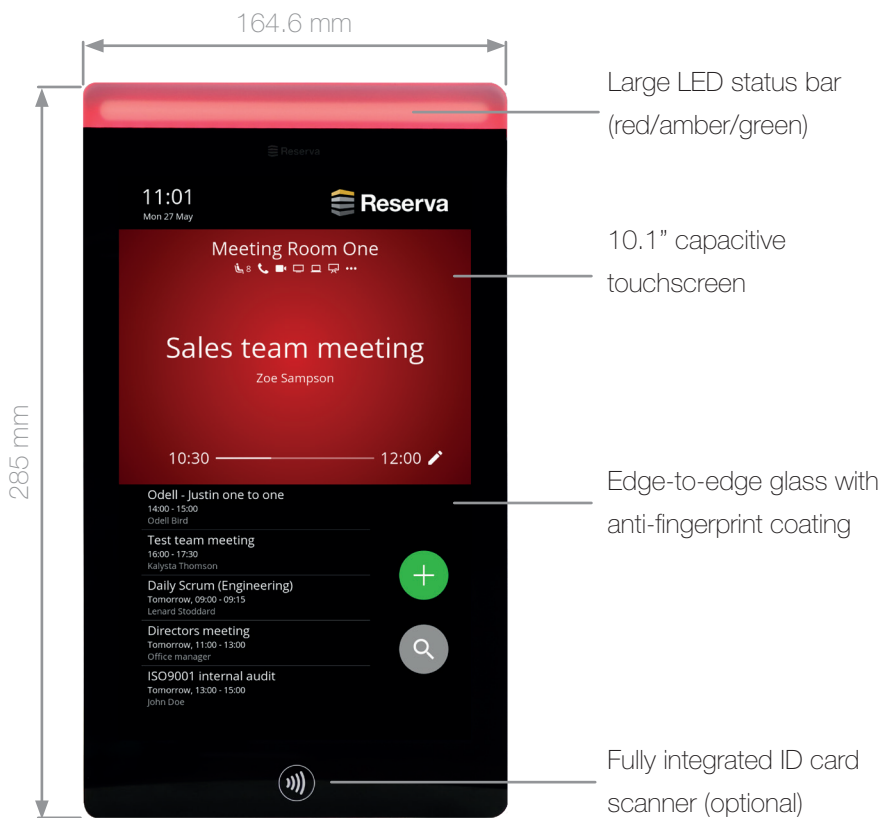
164.6 mm

285 mm

Reserva

11:01
Mon 27 May

Reserva

Meeting Room One
8

Sales team meeting
Zoe Sampson

10:30 12:00

Odell - Justin one to one
14:00 - 15:00
Odell Bird

Test team meeting
16:00 - 17:30
Kalysta Thomson

Daily Scrum (Engineering)
Tomorrow, 09:00 - 09:15
Lenard Stoddard

Directors meeting
Tomorrow, 11:00 - 13:00
Office manager

ISO9001 internal audit
Tomorrow, 13:00 - 15:00
John Doe

Large LED status bar (red/amber/green)

10.1” capacitive touchscreen

Edge-to-edge glass with anti-fingerprint coating

Fully integrated ID card scanner (optional)